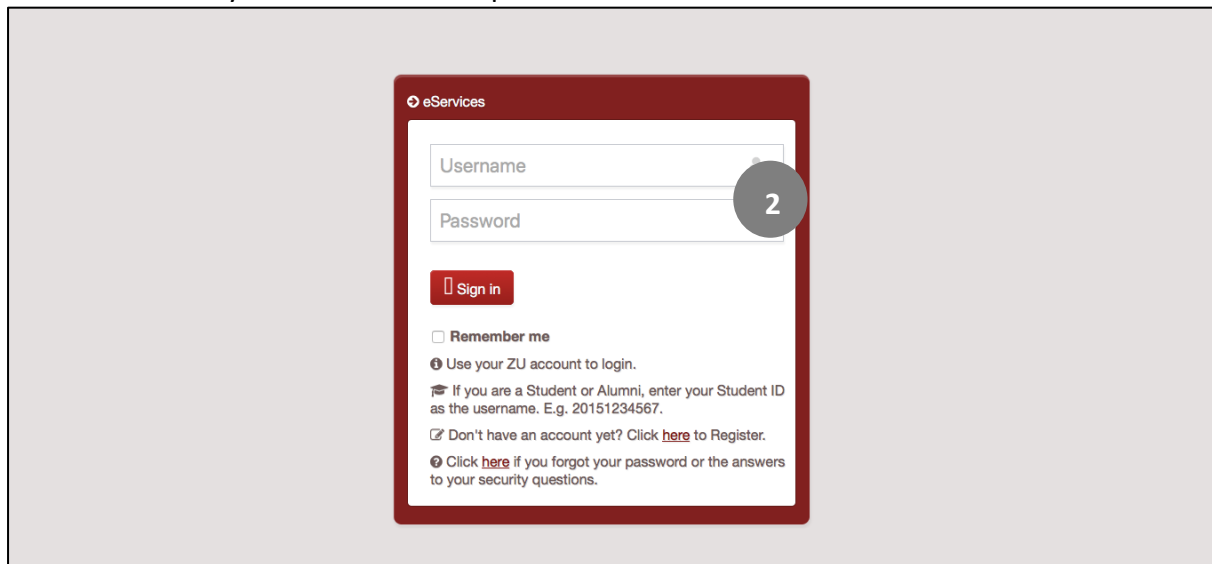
eServices

Username

Password

2

Sign in

Remember me

Use your ZU account to login.

If you are a Student or Alumni, enter your Student ID as the username. E.g. 20151234567.

Don't have an account yet? Click here to Register.

Click here if you forgot your password or the answers to your security questions.